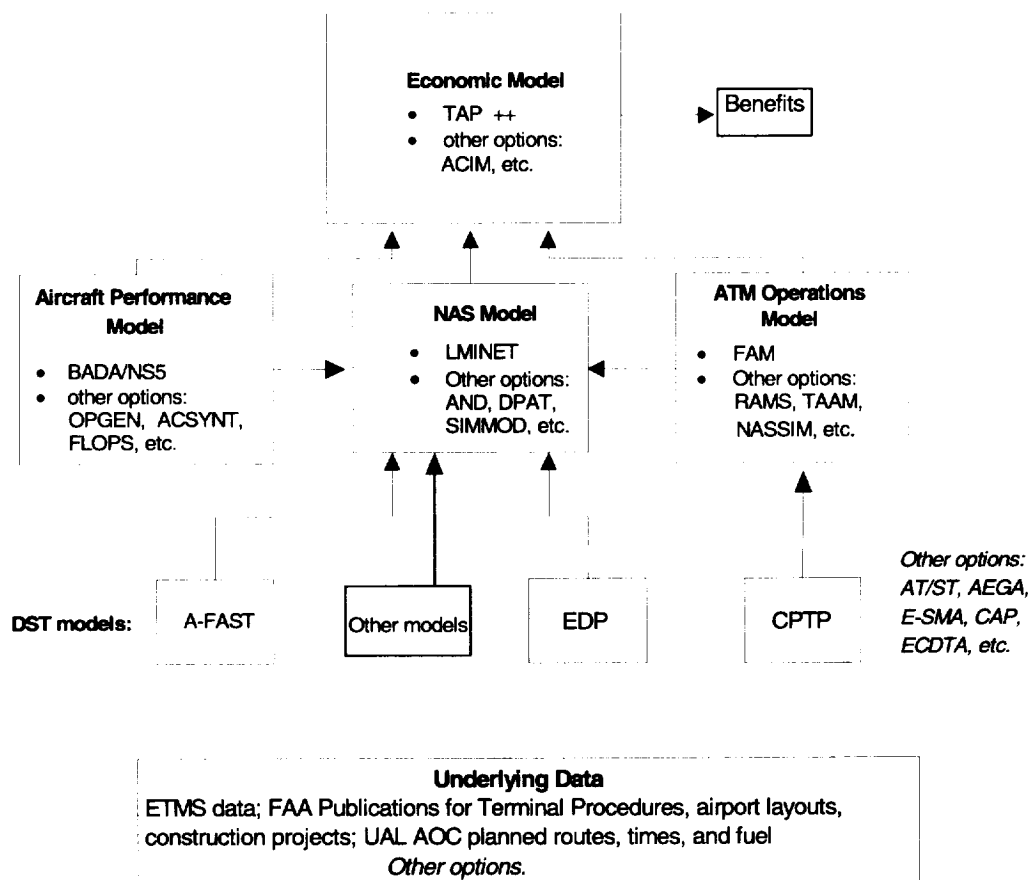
**Economic Model**
- TAP ++
- other options: ACIM, etc.

Benefits

**Aircraft Performance Model**
- BADA/NS5
- other options: OPGEN, ACSYNT, FLOPS, etc.

**NAS Model**
- LMINET
- Other options: AND, DPAT, SIMMOD, etc.

**ATM Operations Model**
- FAM
- Other options: RAMS, TAAM, NASSIM, etc.

**DST models:** A-FAST

Other models

EDP

CPTP

*Other options: AT/ST, AEGA, E-SMA, CAP, ECDTA, etc.*

**Underlying Data**
ETMS data; FAA Publications for Terminal Procedures, airport layouts, construction projects; UAL AOC planned routes, times, and fuel
*Other options.*